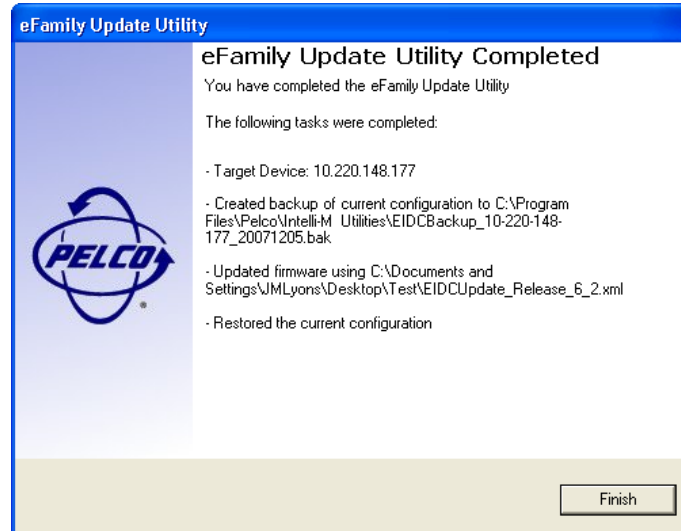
eFamily Update Utility

PELCO

eFamily Update Utility Completed

You have completed the eFamily Update Utility

The following tasks were completed:

- Target Device: 10.220.148.177

- Created backup of current configuration to C:\Program Files\Pelco\Intelli-M Utilities\EIDCBackup_10-220-148-177_20071205.bak

- Updated firmware using C:\Documents and Settings\JMLyons\Desktop\Test\EIDCUpdate_Release_6_2.xml

- Restored the current configuration

Finish